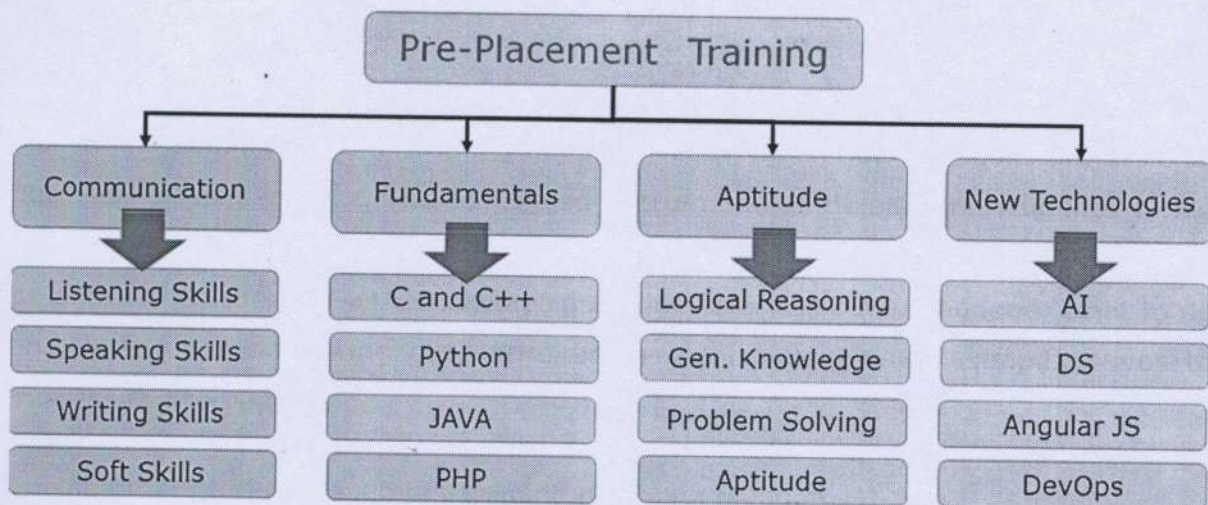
Pre-Placement Training

Communication

Listening Skills

Speaking Skills

Writing Skills

Soft Skills

Fundamentals

C and C++

Python

JAVA

PHP

Aptitude

Logical Reasoning

Gen. Knowledge

Problem Solving

Aptitude

New Technologies

AI

DS

Angular JS

DevOps